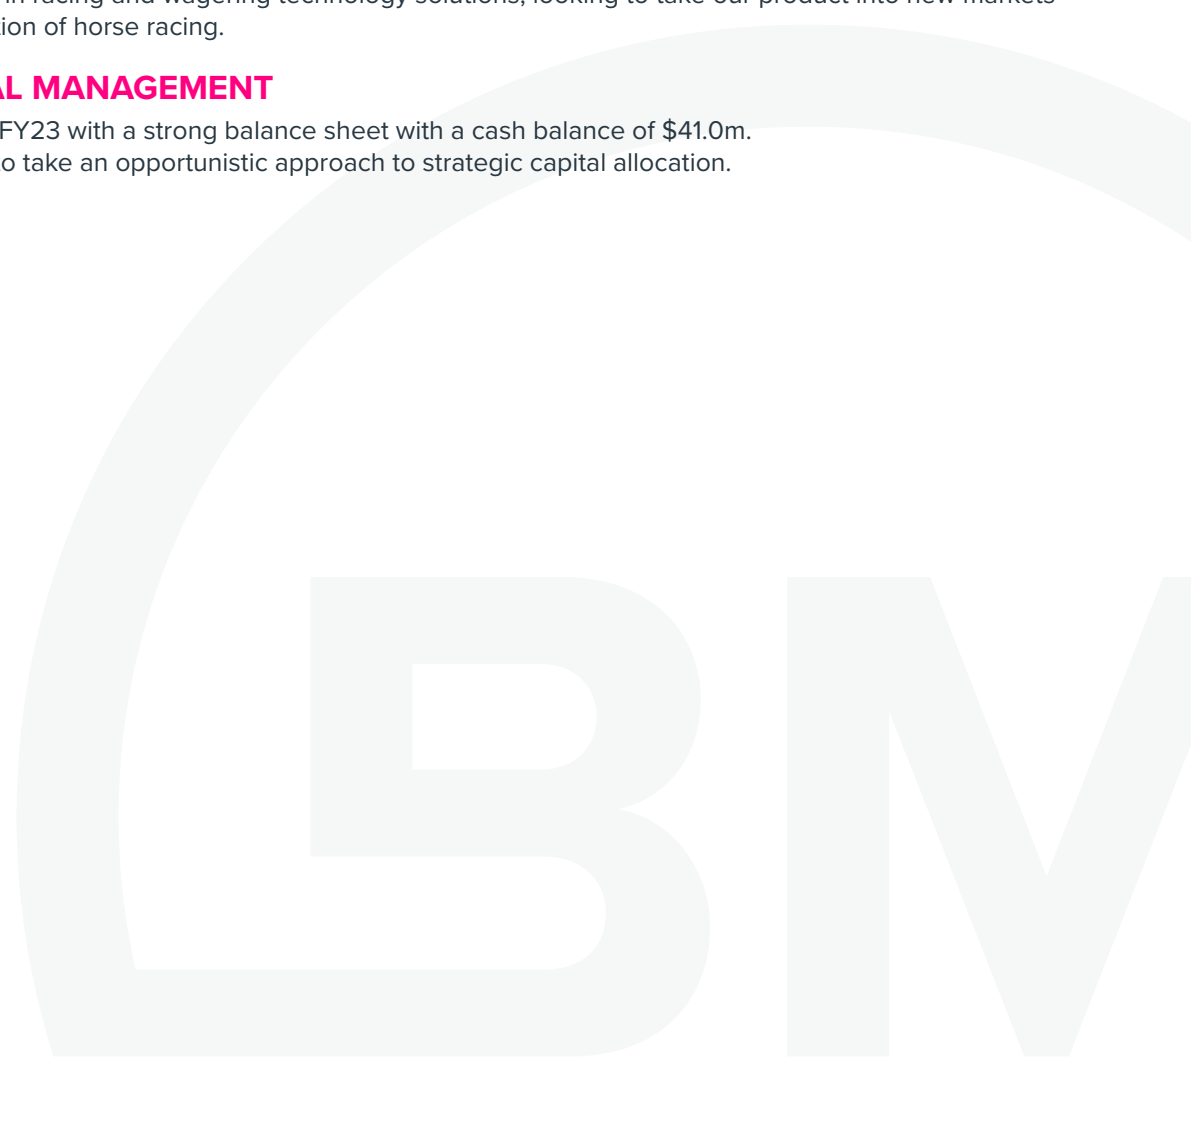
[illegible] in racing and wagering technology solutions, looking to take our product into new markets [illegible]ion of horse racing.

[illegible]AL MANAGEMENT

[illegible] FY23 with a strong balance sheet with a cash balance of $41.0m. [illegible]o take an opportunistic approach to strategic capital allocation.